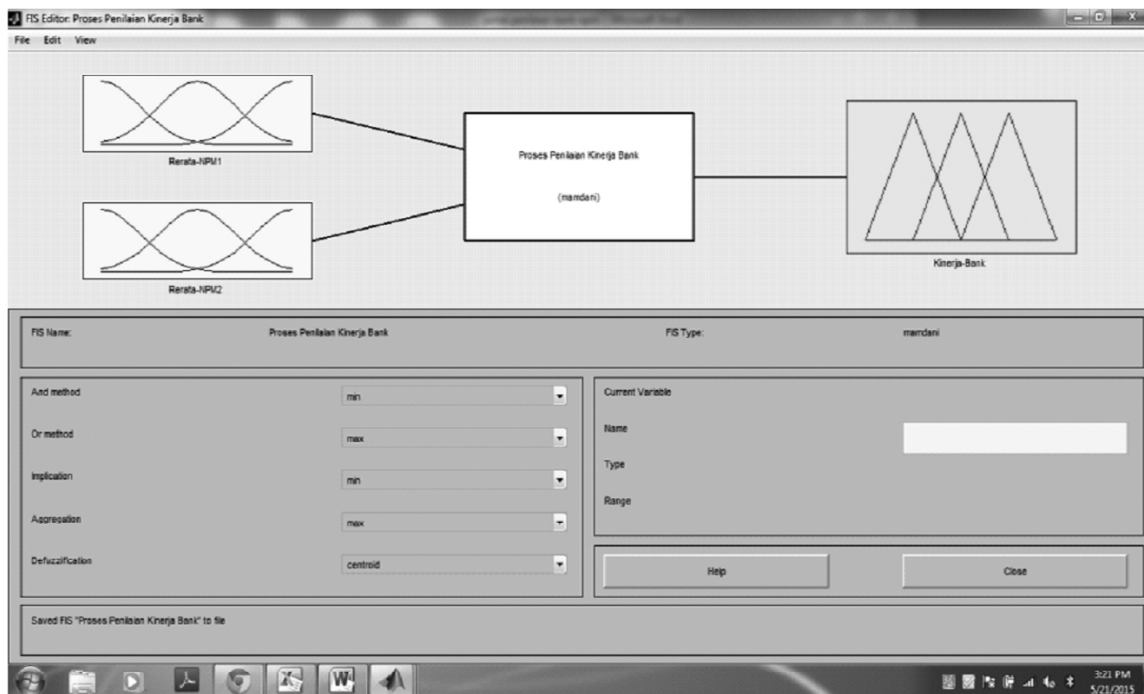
FIS Editor: Proses Penilaian Kinerja Bank

File Edit View

Rerata-NPM1

Rerata-NPM2

Proses Penilaian Kinerja Bank

(mamdani)

Kinerja-Bank

FIS Name: Proses Penilaian Kinerja Bank

FIS Type: mamdani

And method min

Or method max

Implication min

Aggregation max

Defuzzification centroid

Current Variable

Name

Type

Range

Help

Close

Saved FIS "Proses Penilaian Kinerja Bank" to file

3:21 PM
5/21/2015